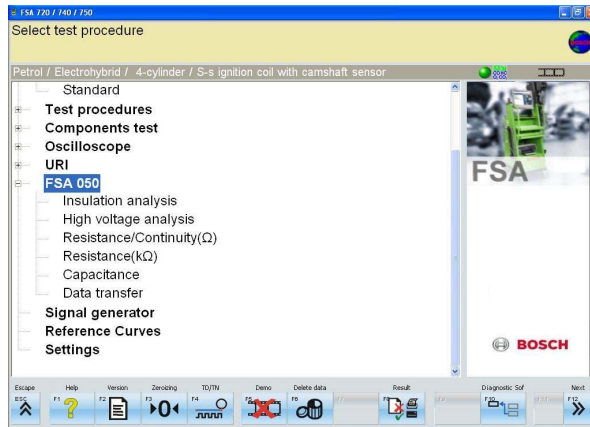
FSA 720 / 740 / 750

Select test procedure

Petrol / Electrohybrid / 4-cylinder / S-s ignition coil with camshaft sensor

Standard
Test procedures
Components test
Oscilloscope
URI
FSA 050
Insulation analysis
High voltage analysis
Resistance/Continuity(Ω)
Resistance(kΩ)
Capacitance
Data transfer
Signal generator
Reference Curves
Settings

FSA

BOSCH

Escape ESC | Help F1 | Version F2 | Zeroizing F3 | TD/TN F4 | Demo F5 | Delete data F6 | Result F9 | Diagnostic Sof F10 | Next F12